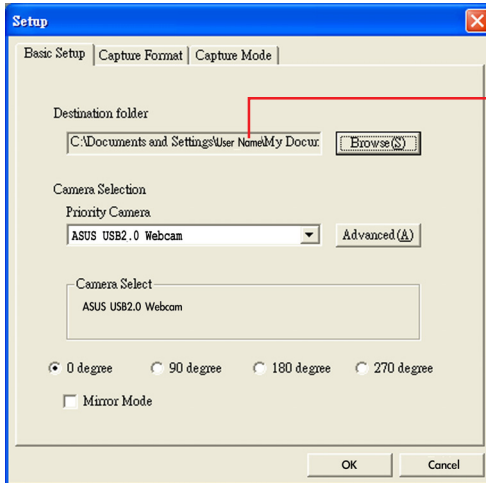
Setup

Basic Setup | Capture Format | Capture Mode

Destination folder

C:\Documents and Settings\User Name\My Docur

Browse(S)

Camera Selection

Priority Camera

ASUS USB2.0 Webcam

Advanced(A)

Camera Select

ASUS USB2.0 Webcam

0 degree
90 degree
180 degree
270 degree

Mirror Mode

OK
Cancel